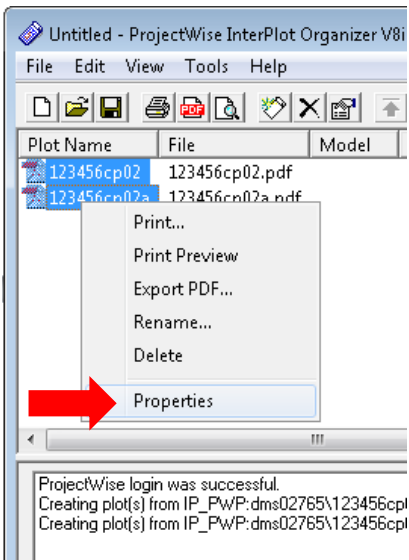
Untitled - ProjectWise InterPlot Organizer V8i

File Edit View Tools Help

| Plot Name | File | Model |
|---|---|---|
| 123456cp02 | 123456cp02.pdf | |
| 123456cp02a | 123456cp02a.pdf | |

Print...
Print Preview
Export PDF...
Rename...
Delete
Properties

ProjectWise login was successful.
Creating plot(s) from IP_PWP:dms02765\123456cp
Creating plot(s) from IP_PWP:dms02765\123456cp